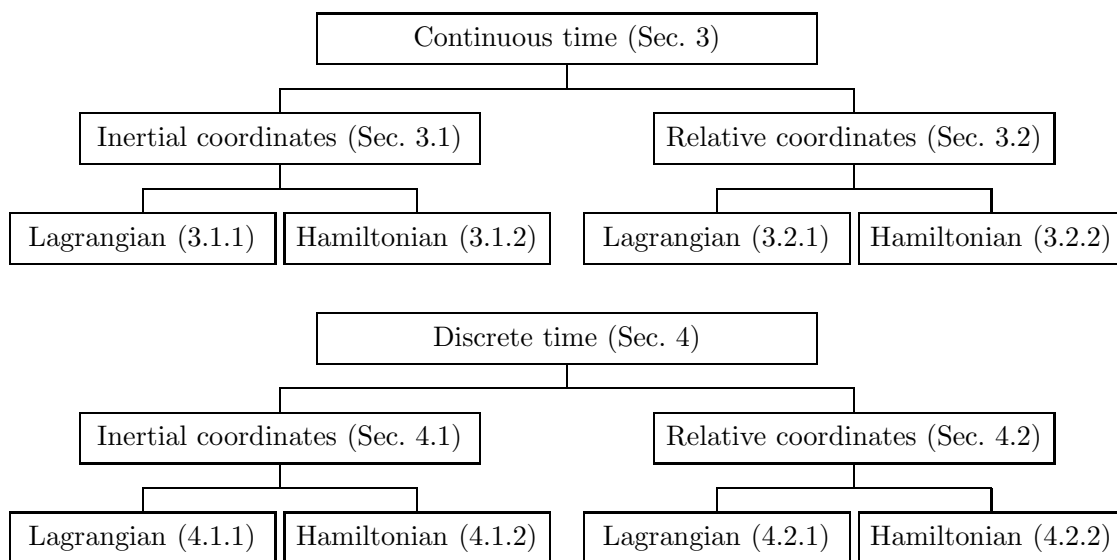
Continuous time (Sec. 3)

Inertial coordinates (Sec. 3.1)

Relative coordinates (Sec. 3.2)

Lagrangian (3.1.1)

Hamiltonian (3.1.2)

Lagrangian (3.2.1)

Hamiltonian (3.2.2)

Discrete time (Sec. 4)

Inertial coordinates (Sec. 4.1)

Relative coordinates (Sec. 4.2)

Lagrangian (4.1.1)

Hamiltonian (4.1.2)

Lagrangian (4.2.1)

Hamiltonian (4.2.2)